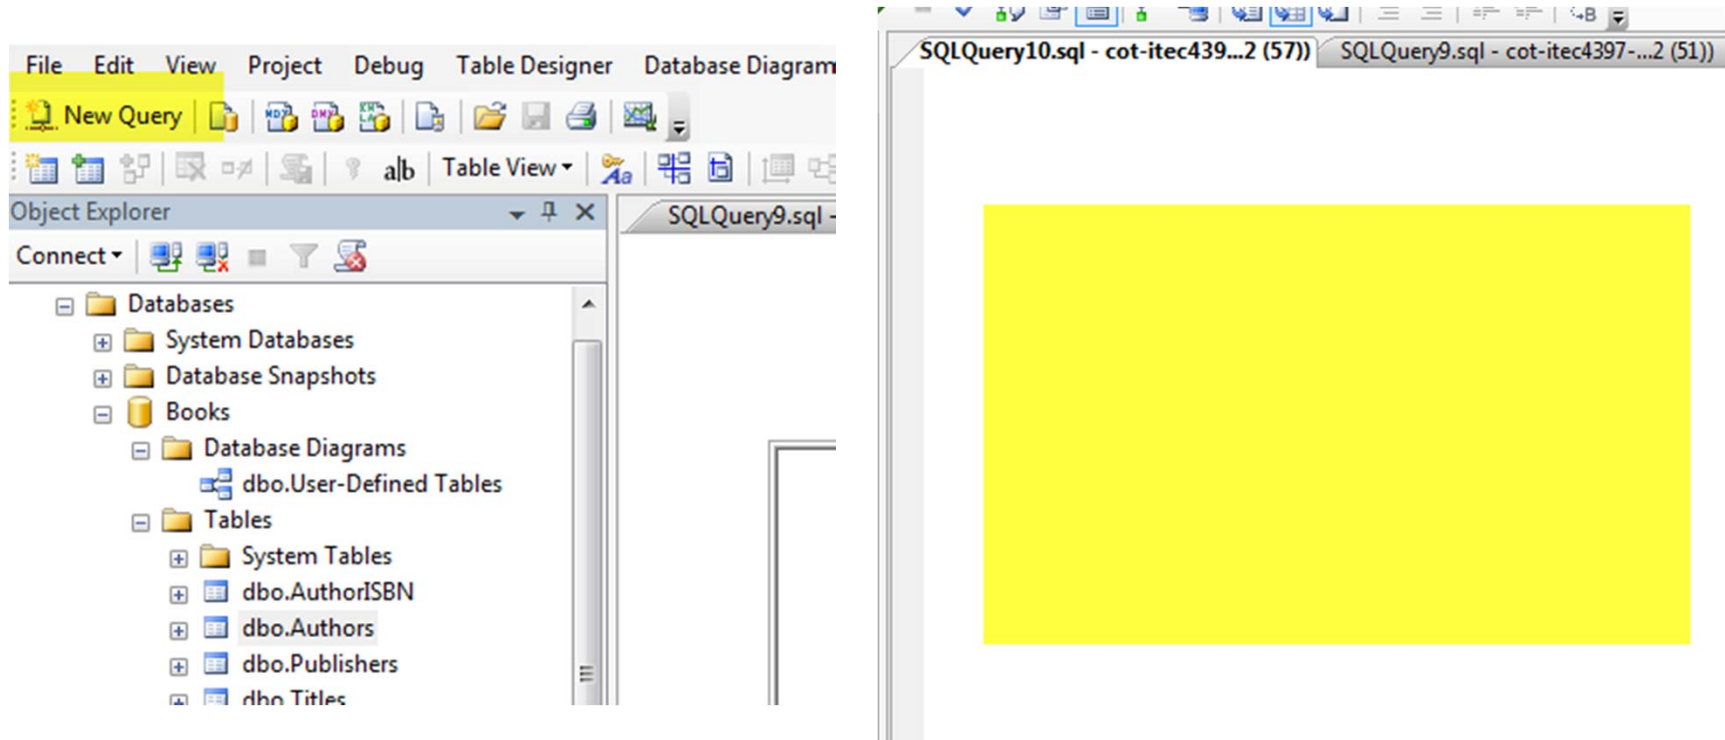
File Edit View Project Debug Table Designer Database Diagram

New Query

Table View

Object Explorer

Connect

Databases
System Databases
Database Snapshots
Books
Database Diagrams
dbo.User-Defined Tables
Tables
System Tables
dbo.AuthorISBN
dbo.Authors
dbo.Publishers
dbo.Titles

SQLQuery9.sql -

SQLQuery10.sql - cot-itec439...2 (57))
SQLQuery9.sql - cot-itec4397-...2 (51))